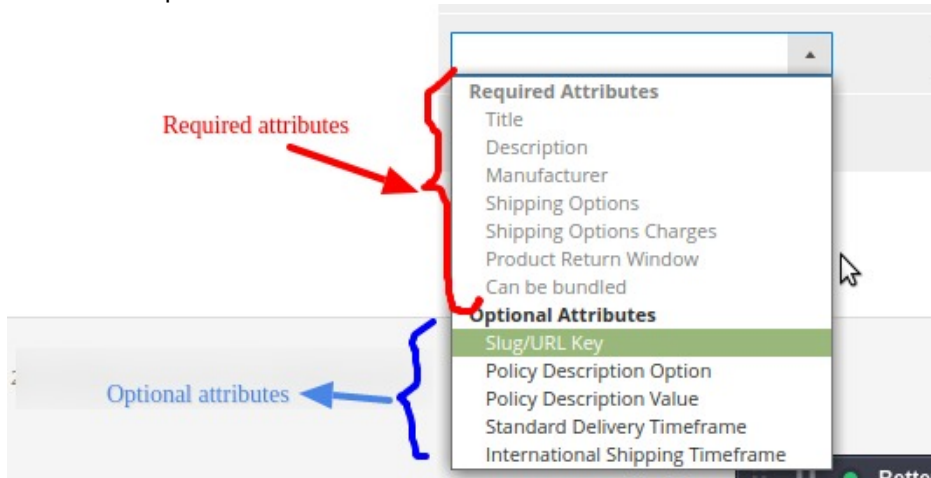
Required attributes

Required Attributes
Title
Description
Manufacturer
Shipping Options
Shipping Options Charges
Product Return Window
Can be bundled
Optional Attributes
Slug/URL Key
Policy Description Option
Policy Description Value
Standard Delivery Timeframe
International Shipping Timeframe

Optional attributes

Bette